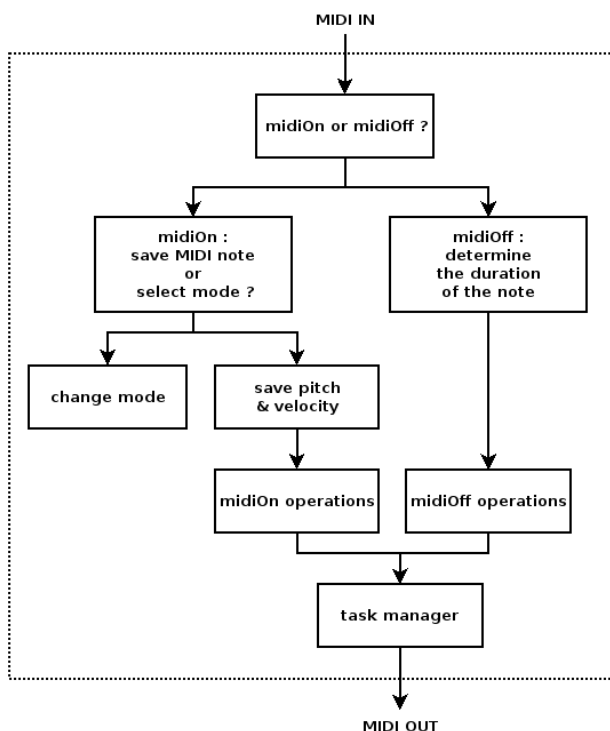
MIDI IN

midiOn or midiOff ?

midiOn : save MIDI note or select mode ?

midiOff : determine the duration of the note

change mode

save pitch & velocity

midiOn operations

midiOff operations

task manager

MIDI OUT